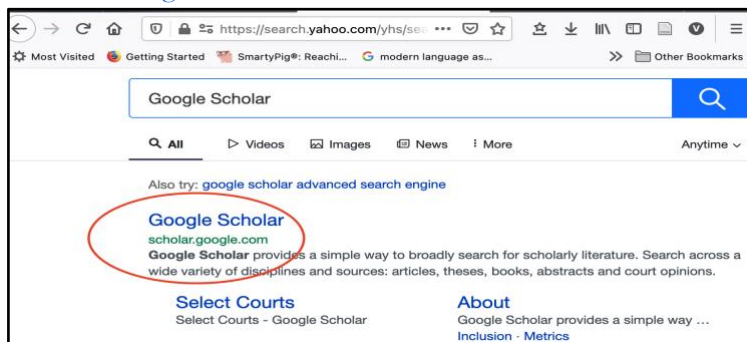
https://search.yahoo.com/yhs/sea ••• 

Most Visited Getting Started SmartyPig®: Reachi... modern language as... >> Other Bookmarks

Google Scholar

All Videos Images News More Anytime

Also try: google scholar advanced search engine

Google Scholar
scholar.google.com
Google Scholar provides a simple way to broadly search for scholarly literature. Search across a wide variety of disciplines and sources: articles, theses, books, abstracts and court opinions.

Select Courts
Select Courts - Google Scholar

About
Google Scholar provides a simple way ...
Inclusion · Metrics